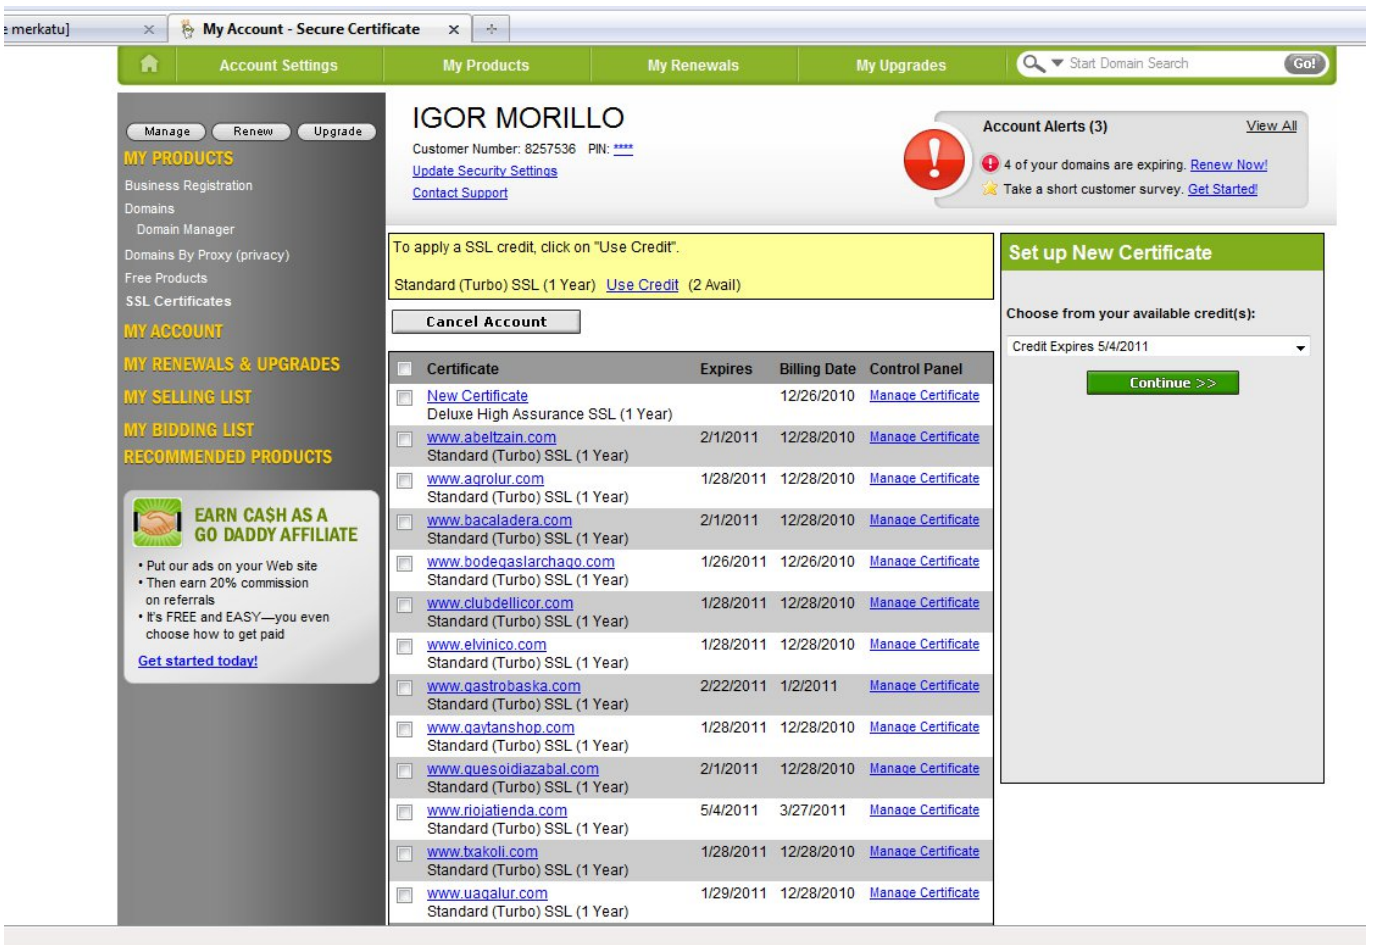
e merkatu] ×

My Account - Secure Certificate ×

Account Settings | My Products | My Renewals | My Upgrades | Start Domain Search | Go!

Manage | Renew | Upgrade

MY PRODUCTS
Business Registration
Domains
Domain Manager
Domains By Proxy (privacy)
Free Products
SSL Certificates

MY ACCOUNT

MY RENEWALS & UPGRADES

MY SELLING LIST

MY BIDDING LIST

RECOMMENDED PRODUCTS

EARN CA$H AS A GO DADDY AFFILIATE

• Put our ads on your Web site
• Then earn 20% commission on referrals
• It's FREE and EASY—you even choose how to get paid

Get started today!

IGOR MORILLO
Customer Number: 8257536 PIN: ****
Update Security Settings
Contact Support

Account Alerts (3) View All
4 of your domains are expiring. Renew Now!
Take a short customer survey. Get Started!

To apply a SSL credit, click on "Use Credit".

Standard (Turbo) SSL (1 Year) Use Credit (2 Avail)

Cancel Account

| | Certificate | Expires | Billing Date | Control Panel |
|---|---|---|---|---|
| | New Certificate Deluxe High Assurance SSL (1 Year) | | 12/26/2010 | Manage Certificate |
| | www.abeltzain.com Standard (Turbo) SSL (1 Year) | 2/1/2011 | 12/28/2010 | Manage Certificate |
| | www.agrolur.com Standard (Turbo) SSL (1 Year) | 1/28/2011 | 12/28/2010 | Manage Certificate |
| | www.bacaladera.com Standard (Turbo) SSL (1 Year) | 2/1/2011 | 12/28/2010 | Manage Certificate |
| | www.bodegaslarchago.com Standard (Turbo) SSL (1 Year) | 1/26/2011 | 12/26/2010 | Manage Certificate |
| | www.clubdellicor.com Standard (Turbo) SSL (1 Year) | 1/28/2011 | 12/28/2010 | Manage Certificate |
| | www.elvinico.com Standard (Turbo) SSL (1 Year) | 1/28/2011 | 12/28/2010 | Manage Certificate |
| | www.gastrobaska.com Standard (Turbo) SSL (1 Year) | 2/22/2011 | 1/2/2011 | Manage Certificate |
| | www.gaytanshop.com Standard (Turbo) SSL (1 Year) | 1/28/2011 | 12/28/2010 | Manage Certificate |
| | www.quesoidiazabal.com Standard (Turbo) SSL (1 Year) | 2/1/2011 | 12/28/2010 | Manage Certificate |
| | www.riojatienda.com Standard (Turbo) SSL (1 Year) | 5/4/2011 | 3/27/2011 | Manage Certificate |
| | www.txakoli.com Standard (Turbo) SSL (1 Year) | 1/28/2011 | 12/28/2010 | Manage Certificate |
| | www.uagalur.com Standard (Turbo) SSL (1 Year) | 1/29/2011 | 12/28/2010 | Manage Certificate |

Set up New Certificate

Choose from your available credit(s):

Credit Expires 5/4/2011

Continue >>